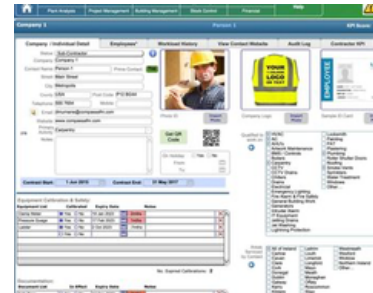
Plant Analysis | Project Management | Building Management | Stock Control | Financial | Help

Company 1 | Person 1 | KPI Score

Company / Individual Detail | Employee* | Workload History | View Contact Website | Audit Log | Contractor KPI

Status: Sub Contractor
Company: Company 1
Contact Name: Person 1
Phone Contact
Street: Main Street
City: Metropolis
County: USA
Post Code: IP12 8DW
Telephone: 555 7854
Mobile
Email: dmurname@companyofh.com
Website: www.companyofh.com
Primary Profession: Carpentry
Notes

YOUR LOGO HERE

Photo ID | Import Photo | Company Logo | Import Logo | Sample ID Card

Get QR Code

On Holiday: Yes No
From
To

Qualified to work on:
HVAC
AV
Access
Artwork Maintenance
BMS / Controls
Builders
Carpentry
CCTV
CCTV Drains
Chillers
Cleaning
Drains
Electrical
Emergency Lighting
Fire Alarm & Fire Safety
General Building
Generators
Intruder Alarm
IT Equipment
Joinery
Lifts & Hoists
Lightning Protection
Locksmith
Painting
PAT
Plastering
Plumbing
Roller Shutter Doors
Roofing
Sanitary Items
Sprinklers
Water Treatment
Windows
Other

Contract Start: 1 Jun 2015 | Contract End: 31 May 2017

Equipment Calibration & Safety:
| Equipment List | | Calibrated | Expiry Date | | Notes |
|---|---|---|---|---|---|
| Clamp Meter | No | Yes | 30 Jan 2020 | Expired | |
| Pressure Gauge | No | Yes | 17 Feb 2020 | Expired | |
| Ladder | No | Yes | 3 Oct 2020 | Expired | |

No. Expired Calibrations: 3

Documentation:
Document List | On Effect | Expiry Date | Notes

Areas Serviced by Contractor:
All of Ireland
Carlow
Cavan
Clare
Cork
Donegal
Dublin
Galway
Kerry
Kildare
Kilkenny
Laois
Leitrim
Limerick
Longford
Louth
Mayo
Meath
Monaghan
Offaly
Westmeath
Wexford
Wicklow
Northern Ireland
Other